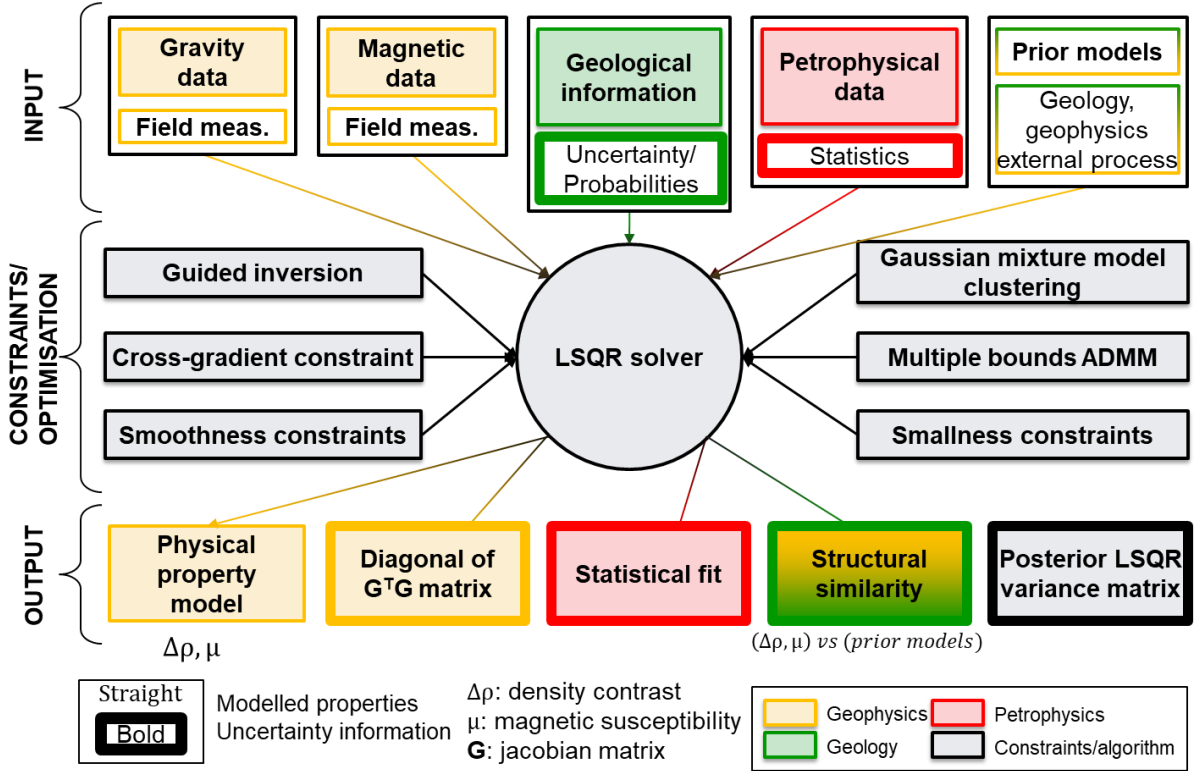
INPUT

Gravity data
Field meas.

Magnetic data
Field meas.

Geological information
Uncertainty/ Probabilities

Petrophysical data
Statistics

Prior models
Geology, geophysics external process

CONSTRAINTS/ OPTIMISATION

Guided inversion
Cross-gradient constraint
Smoothness constraints

LSQR solver

Gaussian mixture model clustering
Multiple bounds ADMM
Smallness constraints

OUTPUT

Physical property model
$\Delta\rho, \mu$

Diagonal of $G^TG$ matrix

Statistical fit

Structural similarity
$(\Delta\rho, \mu)$ $vs$ $(prior\ models)$

Posterior LSQR variance matrix

Straight
Bold
Modelled properties
Uncertainty information

$\Delta\rho$: density contrast
$\mu$: magnetic susceptibility
**G**: jacobian matrix

Geophysics
Petrophysics
Geology
Constraints/algorithm